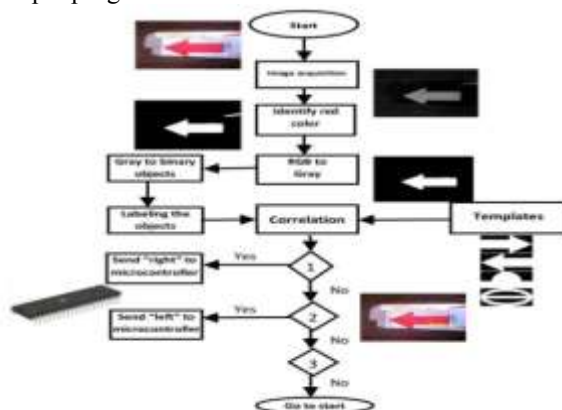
Start

Image acquisition

Identify red color

RGB to Gray

Gray to binary objects

Labeling the objects

Correlation

Templates

1

Yes

Send "right" to microcontroller

No

2

Yes

Send "left" to microcontroller

No

3

No

Go to start